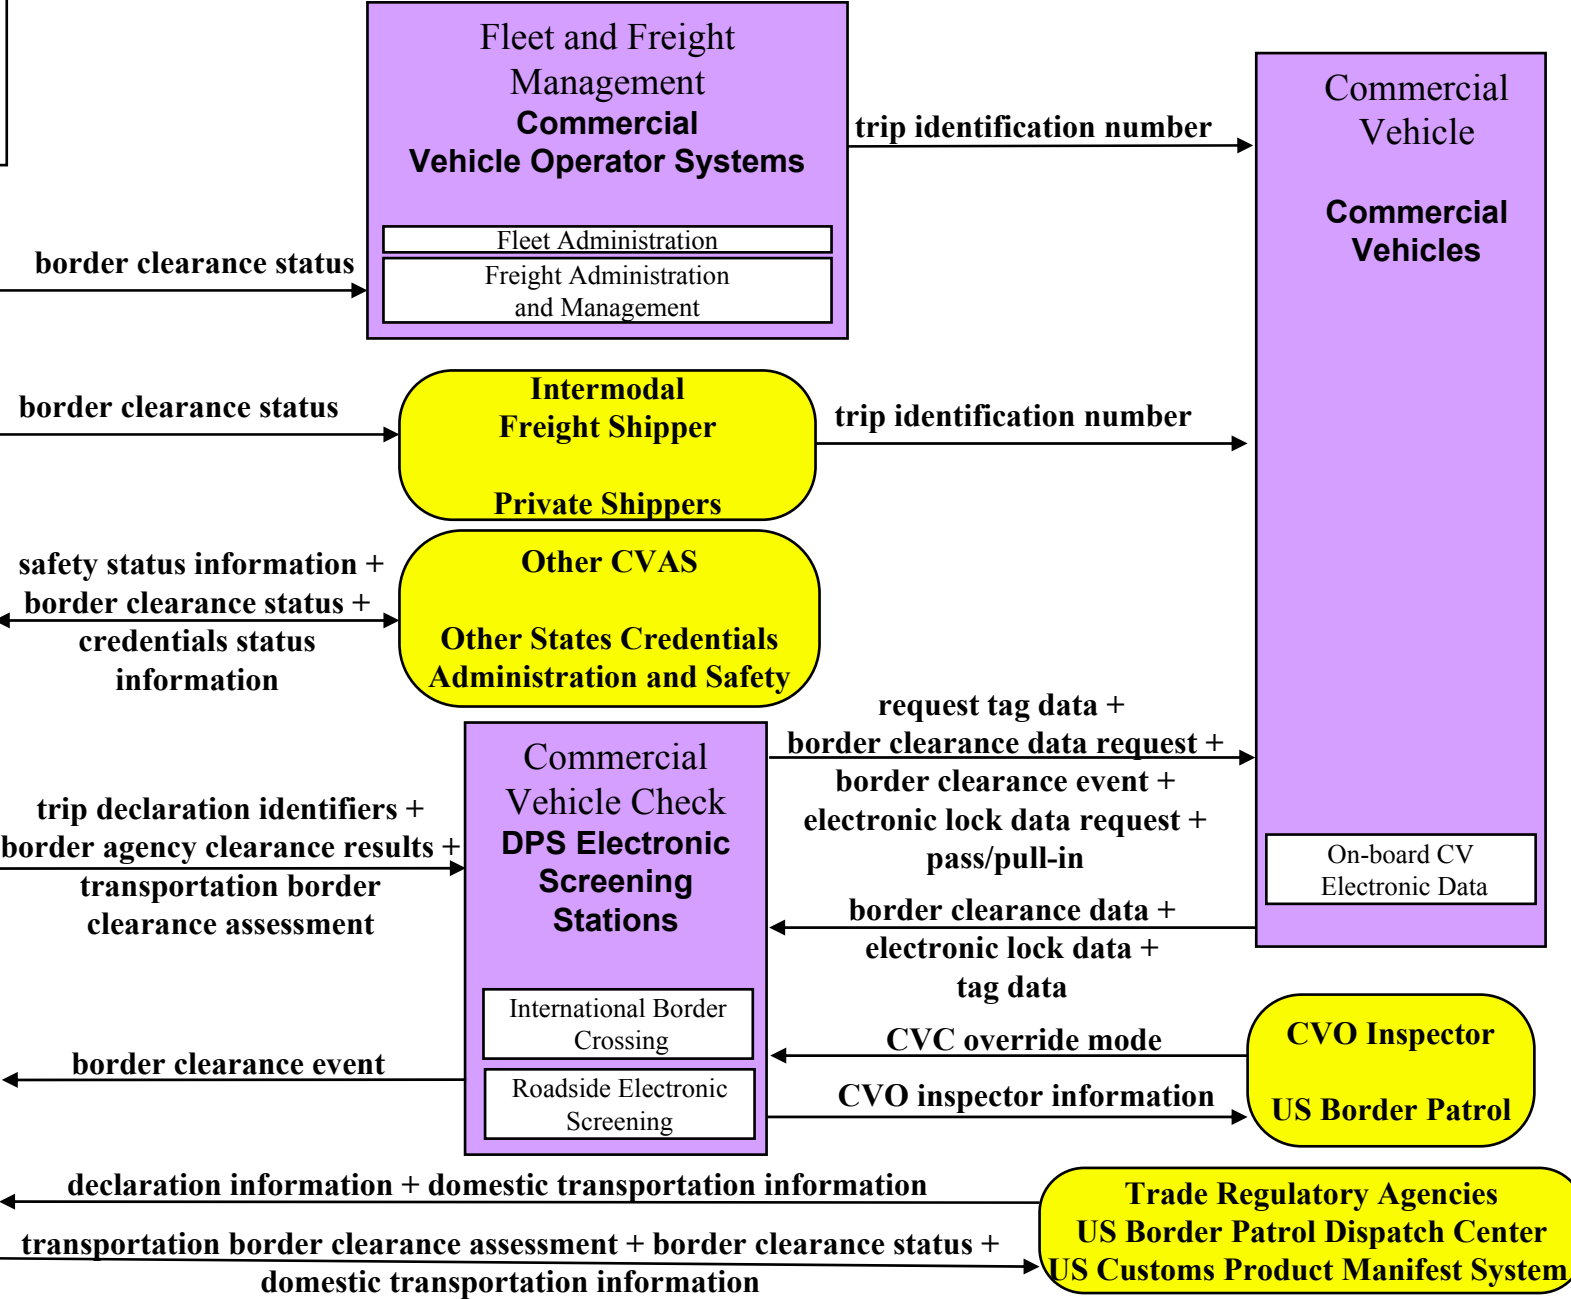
Fleet and Freight Management
Commercial Vehicle Operator Systems

Fleet Administration

Freight Administration and Management

border clearance status

trip identification number

Commercial Vehicle

Commercial Vehicles

border clearance status

Intermodal Freight Shipper

Private Shippers

trip identification number

safety status information + border clearance status + credentials status information

Other CVAS

Other States Credentials Administration and Safety

request tag data + border clearance data request + border clearance event + electronic lock data request + pass/pull-in

Commercial Vehicle Check
DPS Electronic Screening Stations

trip declaration identifiers + border agency clearance results + transportation border clearance assessment

On-board CV Electronic Data

border clearance data + electronic lock data + tag data

International Border Crossing

Roadside Electronic Screening

CVC override mode

CVO Inspector

US Border Patrol

border clearance event

CVO inspector information

declaration information + domestic transportation information

transportation border clearance assessment + border clearance status + domestic transportation information

Trade Regulatory Agencies
US Border Patrol Dispatch Center
US Customs Product Manifest System